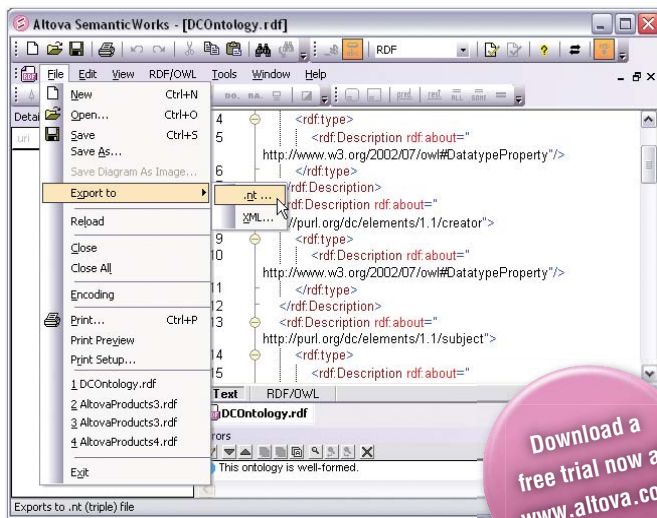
Altova SemanticWorks - [DCOntology.rdf]

RDF

File Edit View RDF/OWL Tools Window Help

Detai

uri

New Ctrl+N
Open... Ctrl+O
Save Ctrl+S
Save As...
Save Diagram As Image...
Export to
Reload
Close
Close All
Encoding
Print... Ctrl+P
Print Preview
Print Setup...
1 DCOntology.rdf
2 AltovaProducts3.rdf
3 AltovaProducts3.rdf
4 AltovaProducts4.rdf
Exit

.nt ...
XML...

4 <rdf:type>
<rdf:Description rdf:about="
5 http://www.w3.org/2002/07/owl#DatatypeProperty"/>
6 </rdf:type>
</rdf:Description>
<rdf:Description rdf:about="
http://purl.org/dc/elements/1.1/creator">
9 <rdf:type>
10 <rdf:Description rdf:about="
http://www.w3.org/2002/07/owl#DatatypeProperty"/>
11 </rdf:type>
12 </rdf:Description>
13 <rdf:Description rdf:about="
http://purl.org/dc/elements/1.1/subject">
14 <rdf:type>
15 <rdf:Description rdf:about="

Text RDF/OWL

DCOntology.rdf

rors

This ontology is well-formed.

Exports to .nt (triple) file

Download a free trial now a www.altova.co